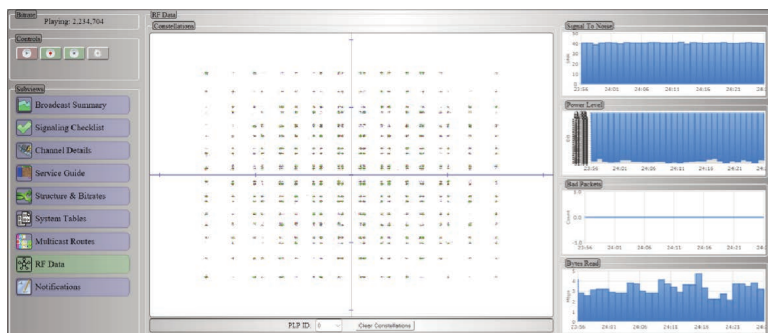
Bitrate
Playing: 2,234,704

Controls

Subviews
Broadcast Summary
Signaling Checklist
Channel Details
Service Guide
Structure & Bitrates
System Tables
Multicast Routes
RF Data
Notifications

RF Data
Constellations

PLP ID: 0
Clear Constellations

Signal To Noise
50
40
30
20
10
0
dBm
23:56 24:01 24:06 24:11 24:16 24:21 24:

Power Level
dBm
23:56 24:01 24:06 24:11 24:16 24:21 24:

Bad Packets
1.0
0.0
-1.0
Count
23:56 24:01 24:06 24:11 24:16 24:21 24:

Bytes Read
5
4
3
2
1
0
MB/s
23:56 24:01 24:06 24:11 24:16 24:21 24: